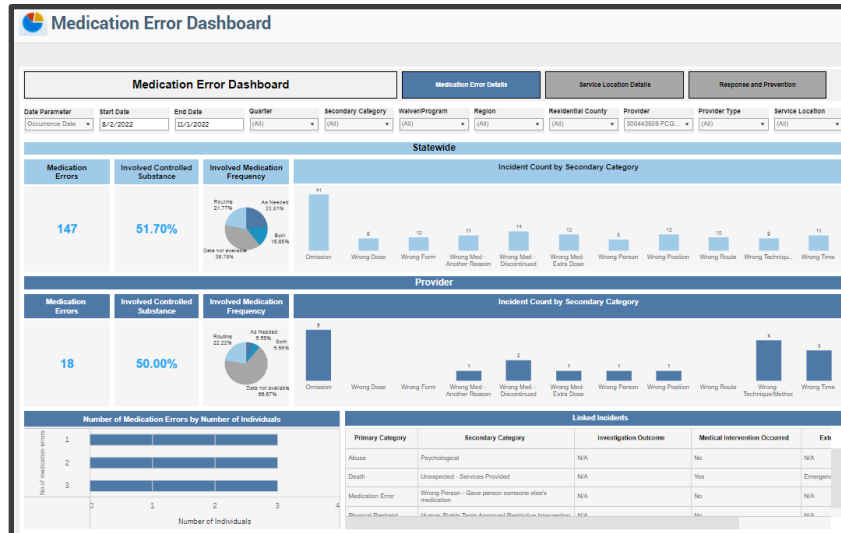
Medication Error Dashboard

Medication Error Dashboard

Medication Error Details

Service Location Details

Response and Prevention

Date Parameter
Occurrence Date

Start Date
8/2/2022

End Date
11/1/2022

Quarter
(All)

Secondary Category
(All)

Waiver/Program
(All)

Region
(All)

Residential County
(All)

Provider
300443509 PCG...

Provider Type
(All)

Service Location
(All)

Statewide

Medication Errors
147

Involved Controlled Substance
51.70%

Involved Medication Frequency

Routine 21.77%
As Needed 23.81%
Both 15.65%
Data not available 38.78%

Incident Count by Secondary Category

| 41 | 6 | 10 | 11 | 14 | 12 | 9 | 12 | 10 | 9 | 11 |
|---|---|---|---|---|---|---|---|---|---|---|
| Omission | Wrong Dose | Wrong Form | Wrong Med - Another Reason | Wrong Med - Discontinued | Wrong Med - Extra Dose | Wrong Person | Wrong Position | Wrong Route | Wrong Techniqu... | Wrong Time |

Provider

Medication Errors
18

Involved Controlled Substance
50.00%

Involved Medication Frequency

Routine 22.22%
As Needed 5.56%
Both 5.56%
Data not available 66.67%

Incident Count by Secondary Category

| 5 | | | 1 | 2 | 1 | 1 | 1 | | 4 | 3 |
|---|---|---|---|---|---|---|---|---|---|---|
| Omission | Wrong Dose | Wrong Form | Wrong Med - Another Reason | Wrong Med - Discontinued | Wrong Med - Extra Dose | Wrong Person | Wrong Position | Wrong Route | Wrong Technique/Methox | Wrong Time |

Number of Medication Errors by Number of Individuals

No of medication errors
1
2
3
0 1 2 3 4
Number of Individuals

Linked Incidents

| Primary Category | Secondary Category | Investigation Outcome | Medical Intervention Occurred | Ext |
|---|---|---|---|---|
| Abuse | Psychological | N/A | No | N/A |
| Death | Unexpected - Services Provided | N/A | Yes | Emergen |
| Medication Error | Wrong Person - Gave person someone else's medication | N/A | No | N/A |
| Physical Restraint | Human Rights Team Approved Restrictive Intervention | N/A | No | N/A |